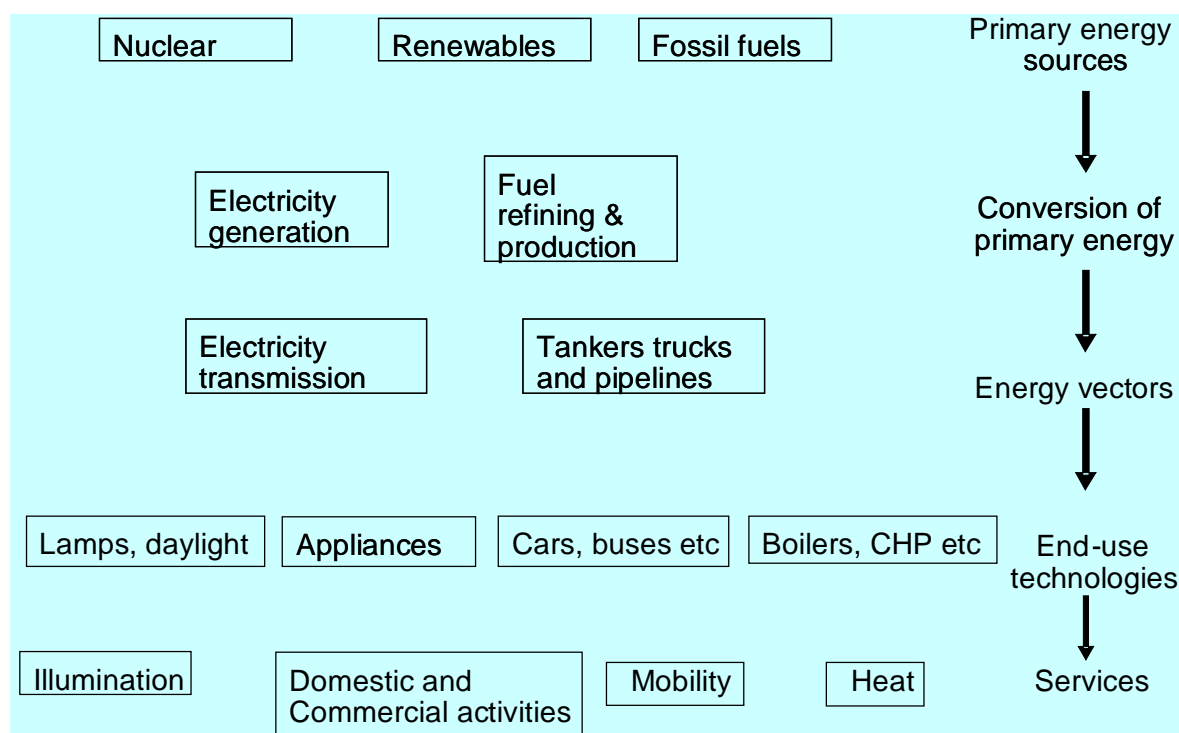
Nuclear

Renewables

Fossil fuels

Primary energy sources

Electricity generation

Fuel refining & production

Conversion of primary energy

Electricity transmission

Tankers trucks and pipelines

Energy vectors

Lamps, daylight

Appliances

Cars, buses etc

Boilers, CHP etc

End-use technologies

Illumination

Domestic and Commercial activities

Mobility

Heat

Services